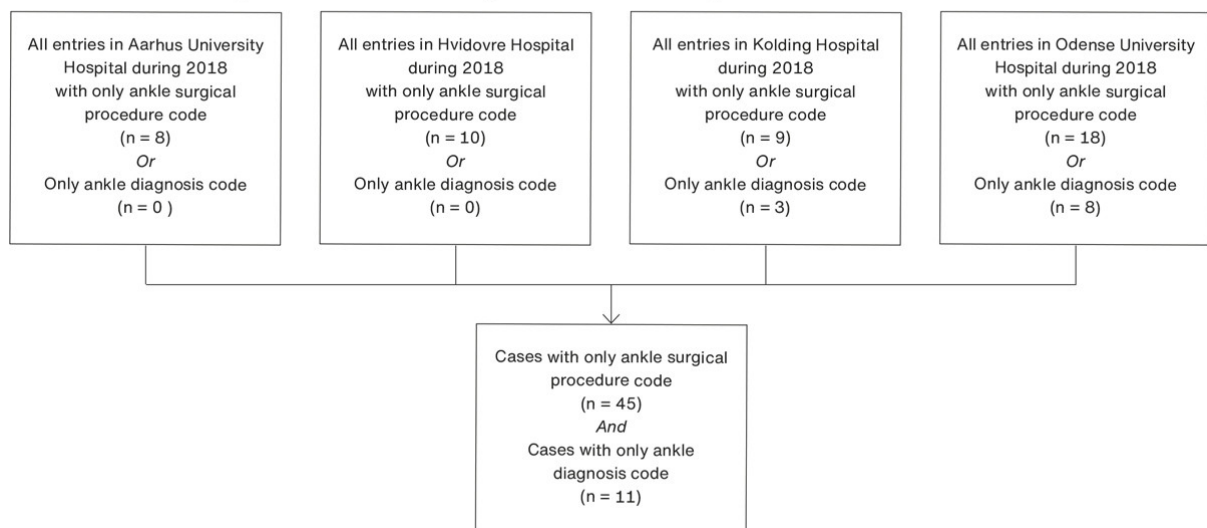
All entries in Aarhus University Hospital during 2018 with only ankle surgical procedure code
(n = 8)
*Or*
Only ankle diagnosis code
(n = 0 )

All entries in Hvidovre Hospital during 2018 with only ankle surgical procedure code
(n = 10)
*Or*
Only ankle diagnosis code
(n = 0)

All entries in Kolding Hospital during 2018 with only ankle surgical procedure code
(n = 9)
*Or*
Only ankle diagnosis code
(n = 3)

All entries in Odense University Hospital during 2018 with only ankle surgical procedure code
(n = 18)
*Or*
Only ankle diagnosis code
(n = 8)

Cases with only ankle surgical procedure code
(n = 45)
*And*
Cases with only ankle diagnosis code
(n = 11)